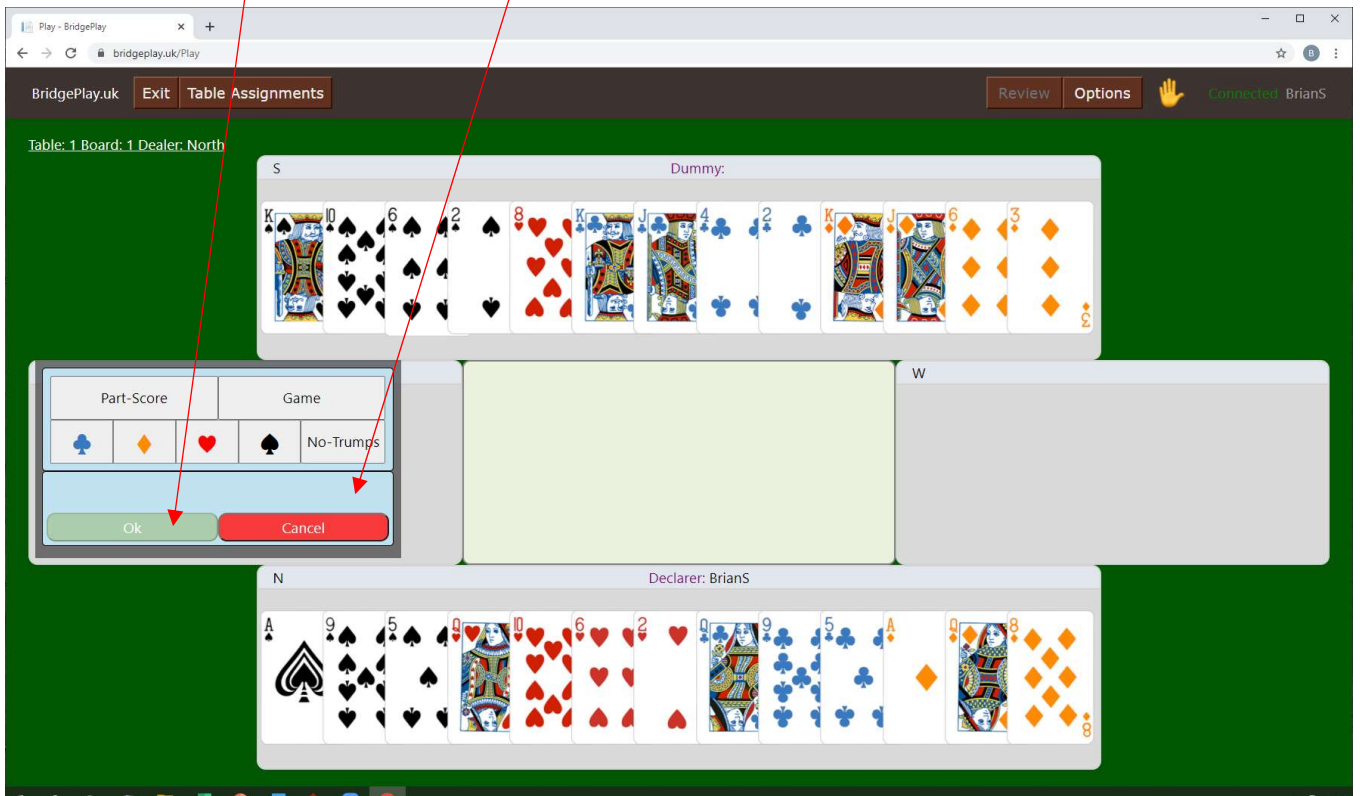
Play - BridgePlay
bridgeplay.uk/Play

BridgePlay.uk Exit Table Assignments

Review Options Connected BrianS

Table: 1 Board: 1 Dealer: North

S
Dummy:

K 10 6 2 8 K J 4 2 K J 6 3

W

| Part-Score | Game |
|---|---|
| ♣ ♦ ♥ ♠ | No-Trumps |

Ok Cancel

N
Declarer: BrianS

A 9 5 Q 10 6 2 Q 9 5 A Q 8